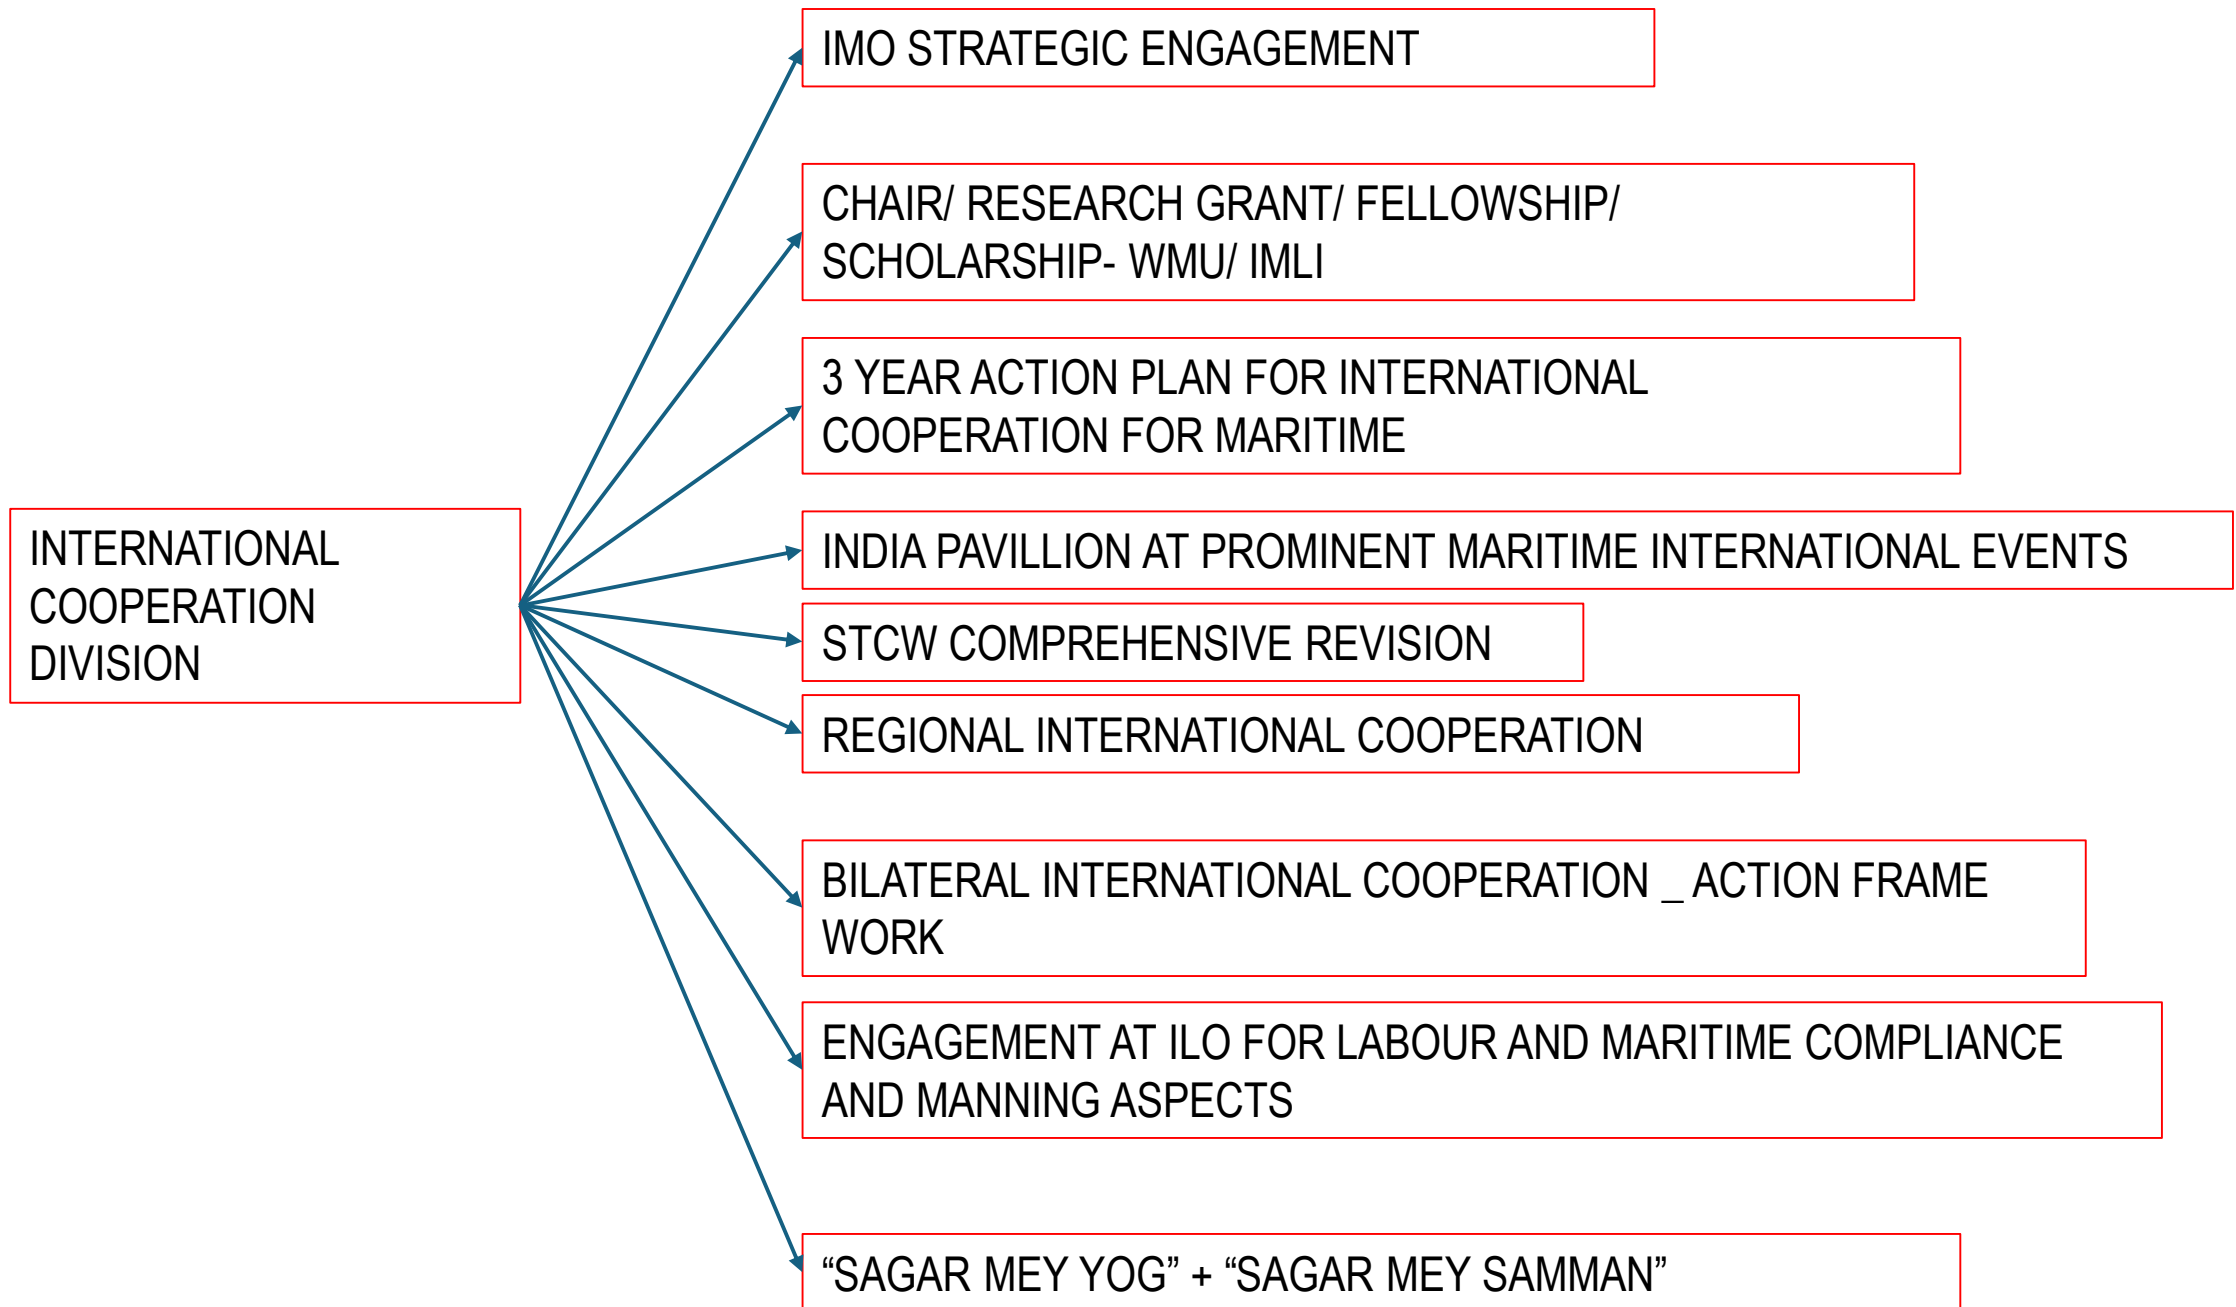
INTERNATIONAL COOPERATION DIVISION

IMO STRATEGIC ENGAGEMENT

CHAIR/ RESEARCH GRANT/ FELLOWSHIP/ SCHOLARSHIP- WMU/ IMLI

3 YEAR ACTION PLAN FOR INTERNATIONAL COOPERATION FOR MARITIME

INDIA PAVILLION AT PROMINENT MARITIME INTERNATIONAL EVENTS

STCW COMPREHENSIVE REVISION

REGIONAL INTERNATIONAL COOPERATION

BILATERAL INTERNATIONAL COOPERATION _ ACTION FRAME WORK

ENGAGEMENT AT ILO FOR LABOUR AND MARITIME COMPLIANCE AND MANNING ASPECTS

“SAGAR MEY YOG” + “SAGAR MEY SAMMAN”